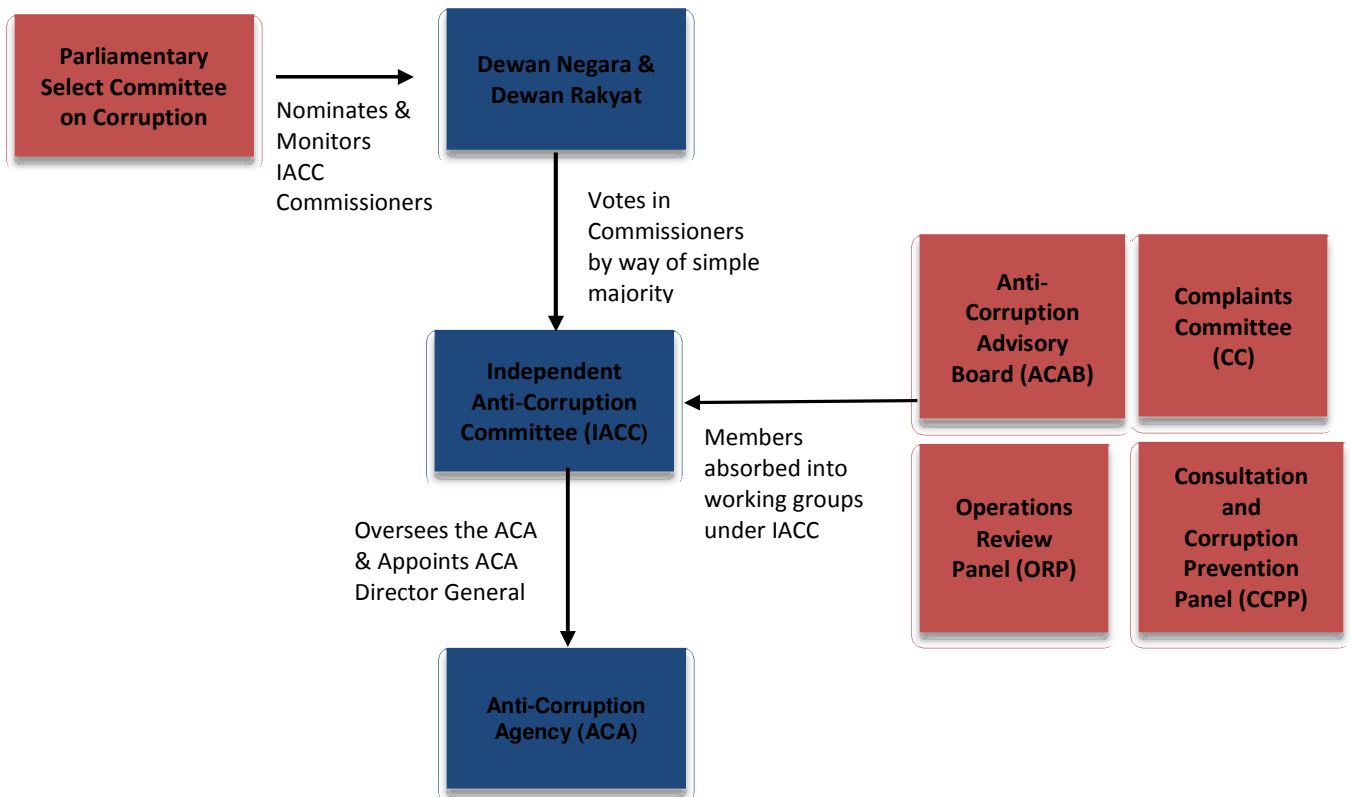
Parliamentary Select Committee on Corruption

Nominates & Monitors IACC Commissioners

Dewan Negara & Dewan Rakyat

Votes in Commissioners by way of simple majority

Anti-Corruption Advisory Board (ACAB)

Complaints Committee (CC)

Independent Anti-Corruption Committee (IACC)

Members absorbed into working groups under IACC

Operations Review Panel (ORP)

Consultation and Corruption Prevention Panel (CCPP)

Oversees the ACA & Appoints ACA Director General

Anti-Corruption Agency (ACA)